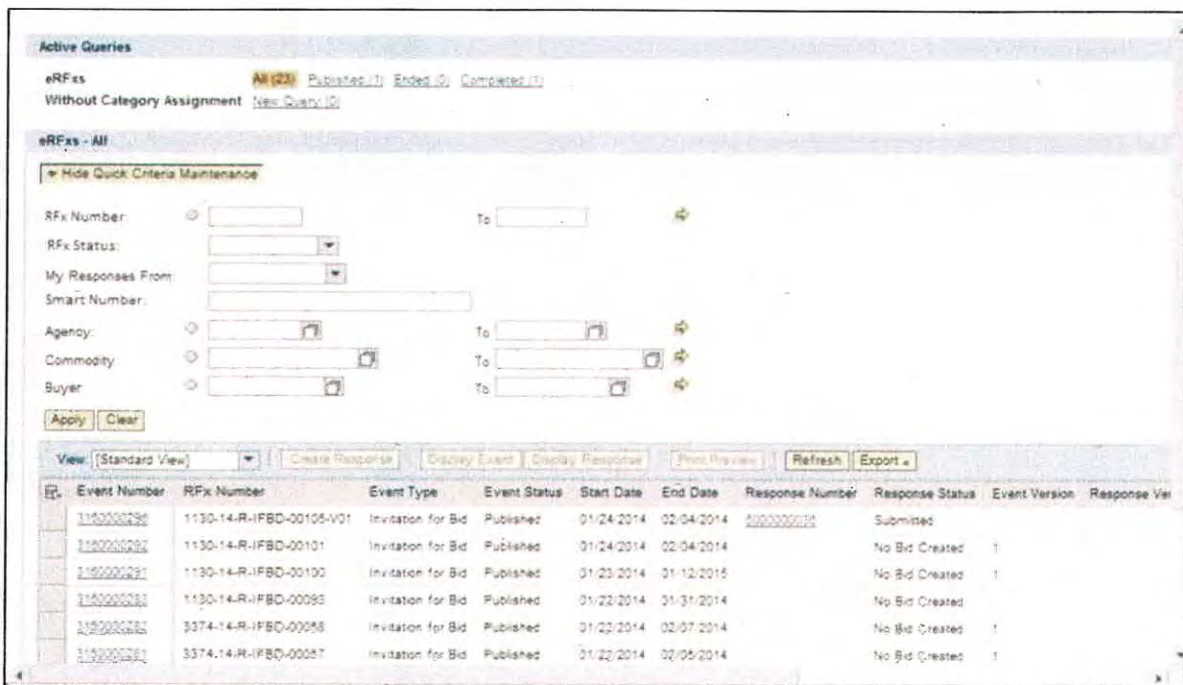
Active Queries

eRFxs All (23) Published (1) Ended (0) Completed (1)
Without Category Assignment New Query (0)

eRFxs - All

▾ Hide Quick Criteria Maintenance

RFx Number: To
RFx Status:
My Responses From:
Smart Number:
Agency: To
Commodity To
Buyer To

Apply Clear

View: [Standard View] Create Response Display Event Display Response Print Preview Refresh Export

| Event Number | RFx Number | Event Type | Event Status | Start Date | End Date | Response Number | Response Status | Event Version | Response Ver |
|---|---|---|---|---|---|---|---|---|---|
| 3150000296 | 1130-14-R-IFBD-00105-V01 | Invitation for Bid | Published | 01/24/2014 | 02/04/2014 | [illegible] | Submitted | | |
| 3150000292 | 1130-14-R-IFBD-00101 | Invitation for Bid | Published | 01/24/2014 | 02/04/2014 | | No Bid Created | 1 | |
| 3150000291 | 1130-14-R-IFBD-00100 | Invitation for Bid | Published | 01/23/2014 | 01/12/2015 | | No Bid Created | 1 | |
| 3150000283 | 1130-14-R-IFBD-00093 | Invitation for Bid | Published | 01/22/2014 | 01/31/2014 | | No Bid Created | | |
| 3150000282 | 3374-14-R-IFBD-00058 | Invitation for Bid | Published | 01/23/2014 | 02/07/2014 | | No Bid Created | 1 | |
| 3150000281 | 3374-14-R-IFBD-00057 | Invitation for Bid | Published | 01/22/2014 | 02/06/2014 | | No Bid Created | 1 | |